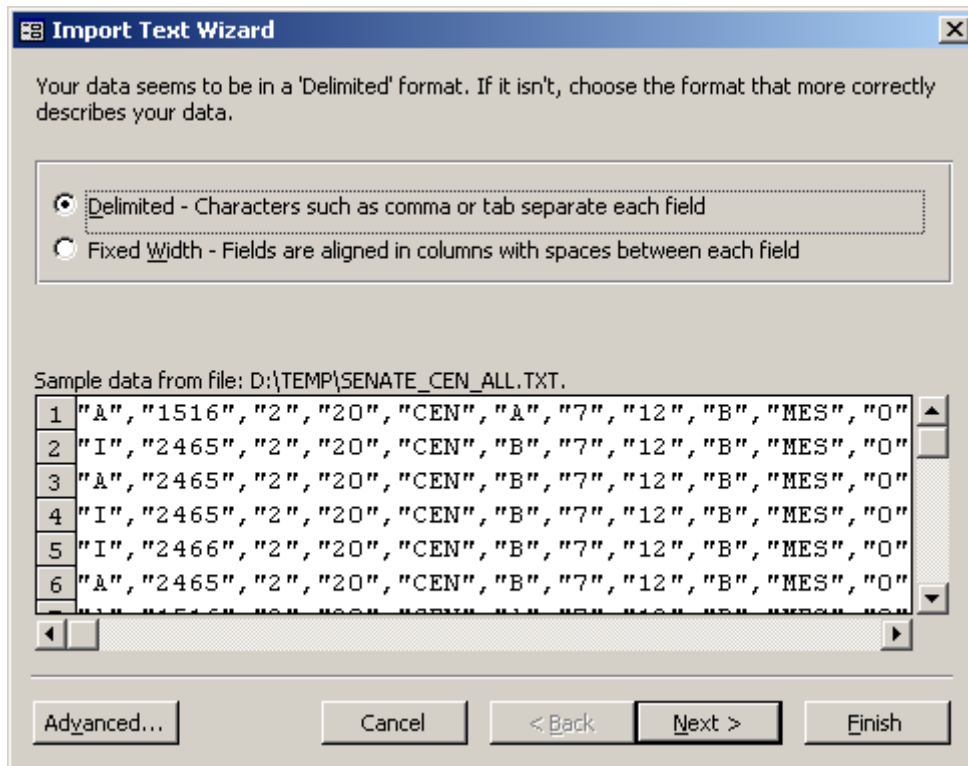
Import Text Wizard

Your data seems to be in a 'Delimited' format. If it isn't, choose the format that more correctly describes your data.

Delimited - Characters such as comma or tab separate each field
Fixed Width - Fields are aligned in columns with spaces between each field

Sample data from file: D:\TEMP\SENATE_CEN_ALL.TXT.

| | |
|---|---|
| 1 | "A","1516","2","20","CEN","A","7","12","B","MES","0" |
| 2 | "I","2465","2","20","CEN","B","7","12","B","MES","0" |
| 3 | "A","2465","2","20","CEN","B","7","12","B","MES","0" |
| 4 | "I","2465","2","20","CEN","B","7","12","B","MES","0" |
| 5 | "I","2466","2","20","CEN","B","7","12","B","MES","0" |
| 6 | "A","2465","2","20","CEN","B","7","12","B","MES","0" |
| 7 | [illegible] |

Advanced... Cancel < Back Next > Finish